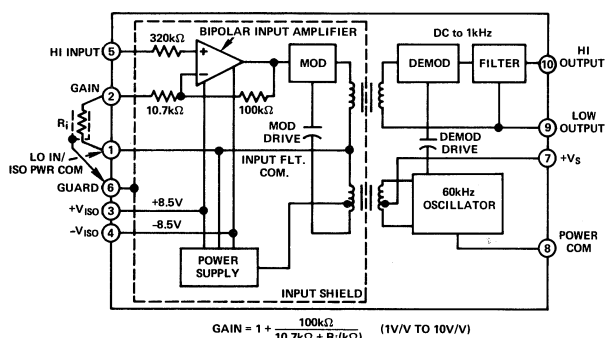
BIPOLAR INPUT AMPLIFIER

DC to 1kHz

HI INPUT 5

320kΩ

+

−

MOD

DEMOD

FILTER

10 HI OUTPUT

GAIN 2

10.7kΩ

100kΩ

$R_i$

MOD DRIVE

LOW OUTPUT 9

LO IN/ ISO PWR COM 1

INPUT FLT. COM.

DEMOD DRIVE

7 $+V_S$

GUARD 6

60kHz OSCILLATOR

$+V_{ISO}$ 3

+8.5V

$-V_{ISO}$ 4

−8.5V

POWER COM 8

POWER SUPPLY

INPUT SHIELD

$GAIN = 1 + \frac{100k\Omega}{10.7k\Omega + R_i(k\Omega)}$ (1V/V TO 10V/V)